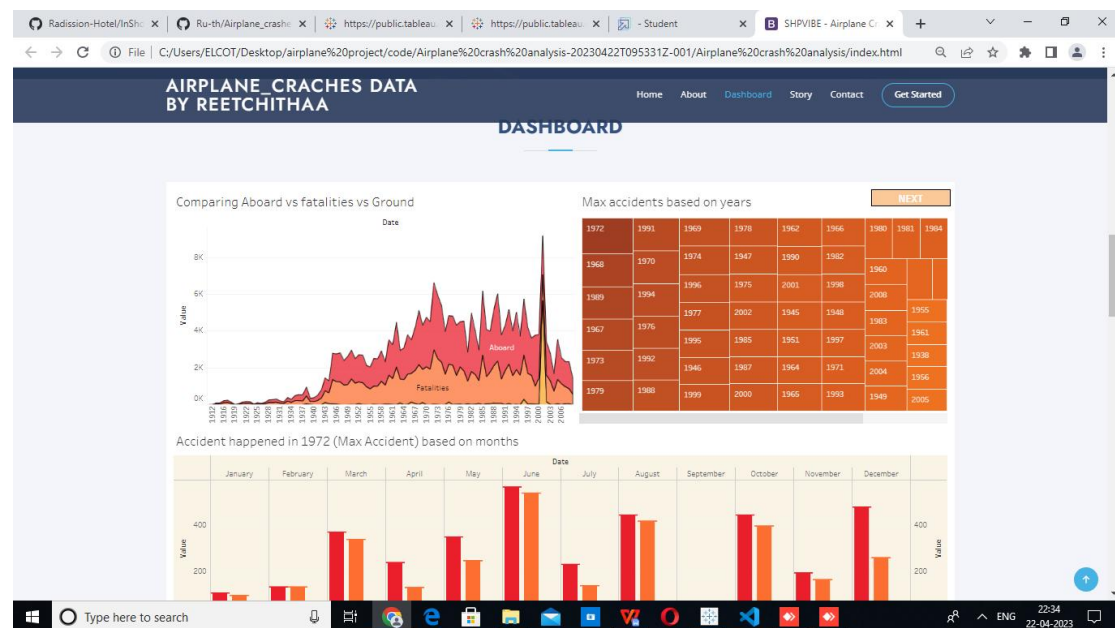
Radission-Hotel/InSh ×
Ru-th/Airplane_crashe ×
https://public.tableau ×
https://public.tableau ×
- Student ×
SHPVIBE - Airplane Cr ×
+

File | C:/Users/ELCOT/Desktop/airplane%20project/code/Airplane%20crash%20analysis-20230422T095331Z-001/Airplane%20crash%20analysis/index.html

AIRPLANE_CRACHES DATA BY REETCHITHAA

Home About Dashboard Story Contact Get Started

DASHBOARD

Comparing Aboard vs fatalities vs Ground

Date

8K
6K
4K
2K
0K

Value

Aboard

Fatalities

1912 1916 1919 1922 1925 1928 1931 1934 1937 1940 1943 1946 1949 1952 1955 1958 1961 1964 1967 1970 1973 1976 1979 1982 1985 1988 1991 1994 1997 2000 2003 2006

Max accidents based on years

NEXT

| 1972 | 1991 | 1969 | 1978 | 1962 | 1966 | 1980 | 1981 | 1984 |
|---|---|---|---|---|---|---|---|---|
| 1968 | 1970 | 1974 | 1947 | 1990 | 1982 | 1960 | | |
| 1989 | 1994 | 1996 | 1975 | 2001 | 1998 | 2008 | 1955 | |
| 1967 | 1976 | 1977 | 2002 | 1945 | 1948 | 1983 | 1961 | |
| 1973 | 1992 | 1995 | 1985 | 1951 | 1997 | 2003 | 1938 | |
| 1979 | 1988 | 1946 | 1987 | 1964 | 1971 | 2004 | 1956 | |
| | | 1999 | 2000 | 1965 | 1993 | 1949 | 2005 | |

Accident happened in 1972 (Max Accident) based on months

Date

January February March April May June July August September October November December

400
200

Value

Type here to search

ENG 22:34 22-04-2023